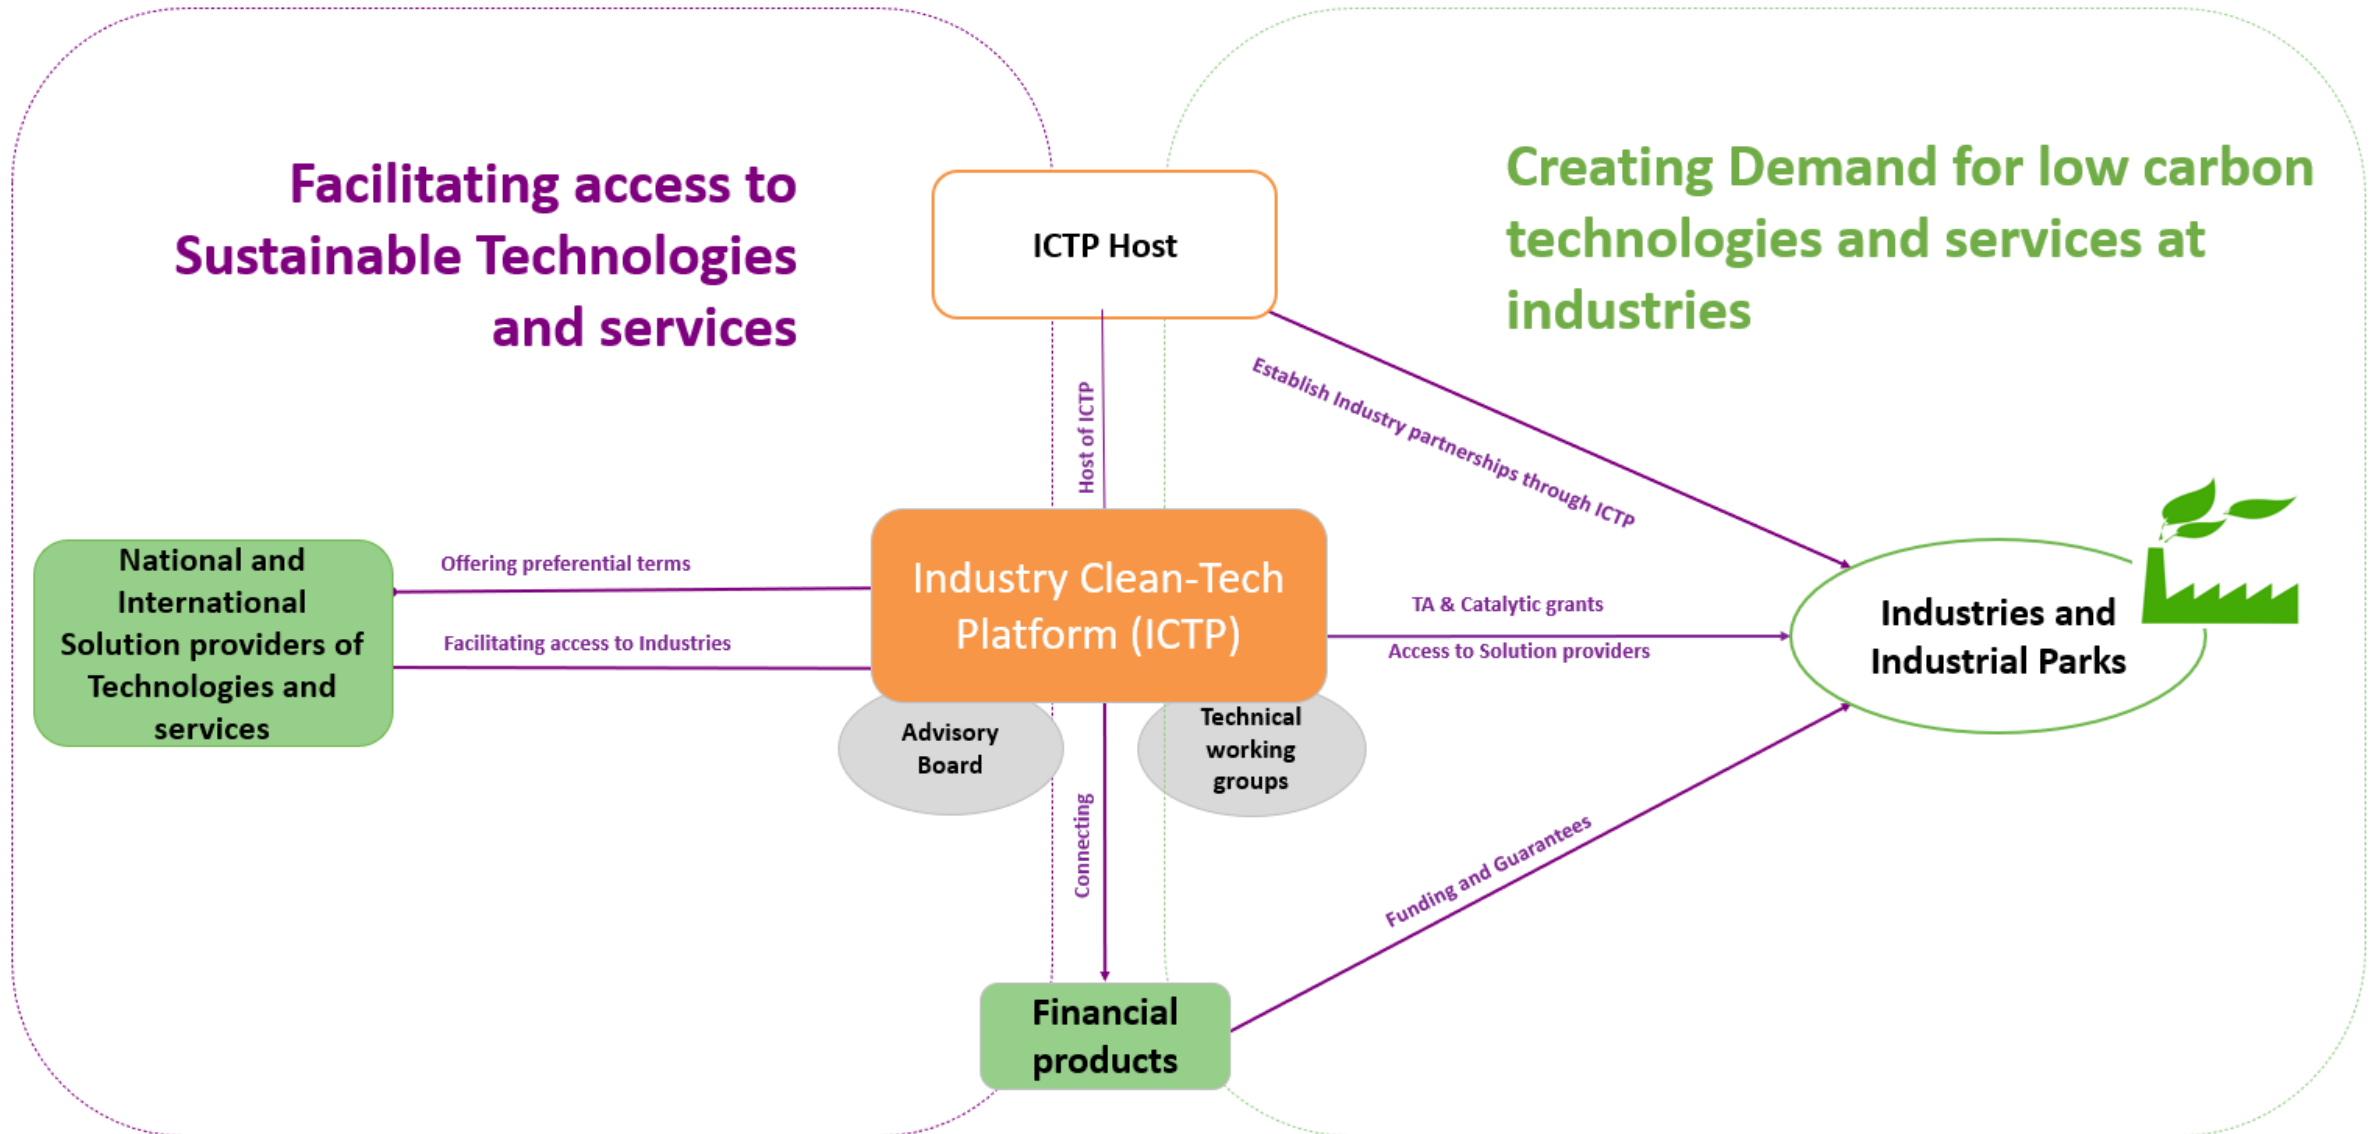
Facilitating access to Sustainable Technologies and services

ICTP Host

Creating Demand for low carbon technologies and services at industries

Host of ICTP

Establish Industry partnerships through ICTP

National and International Solution providers of Technologies and services

Offering preferential terms

Facilitating access to Industries

Industry Clean-Tech Platform (ICTP)

TA & Catalytic grants

Access to Solution providers

Industries and Industrial Parks

Advisory Board

Technical working groups

Connecting

Funding and Guarantees

Financial products